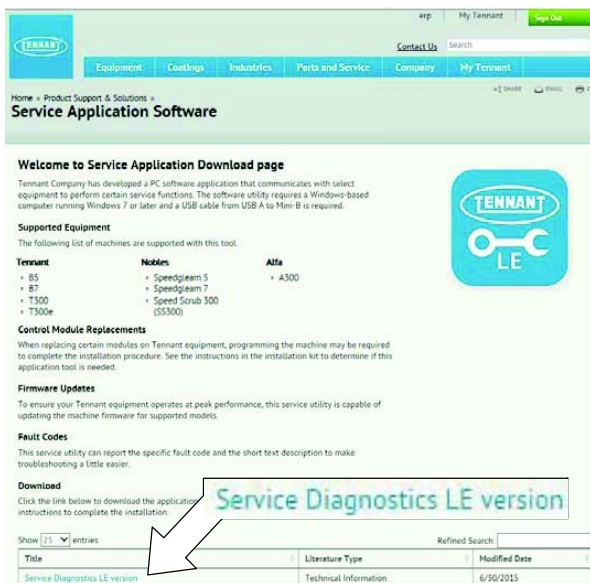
erp | My Tennant | Sign Out

TENNANT

Contact Us | Search

Equipment | Coatings | Industries | Parts and Service | Company | My Tennant

Home » Product Support & Solutions »

Service Application Software

SHARE | EMAIL | PRINT

Welcome to Service Application Download page

Tennant Company has developed a PC software application that communicates with select equipment to perform certain service functions. The software utility requires a Windows-based computer running Windows 7 or later and a USB cable from USB A to Mini B is required.

TENNANT

LE

Supported Equipment

The following list of machines are supported with this tool.

Tennant
• B5
• B7
• T300
• T300e

Nobles
• Speedgleam 5
• Speedgleam 7
• Speed Scrub 300 (SS300)

Alfa
• A300

Control Module Replacements

When replacing certain modules on Tennant equipment, programming the machine may be required to complete the installation procedure. See the instructions in the installation kit to determine if this application tool is needed.

Firmware Updates

To ensure your Tennant equipment operates at peak performance, this service utility is capable of updating the machine firmware for supported models.

Fault Codes

This service utility can report the specific fault code and the short text description to make troubleshooting a little easier.

Download

Click the link below to download the application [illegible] instructions to complete the installation.

Service Diagnostics LE version

Show 25 entries

Refined Search:

| Title | Literature Type | Modified Date |
|---|---|---|
| Service Diagnostics LE version | Technical Information | 6/30/2015 |